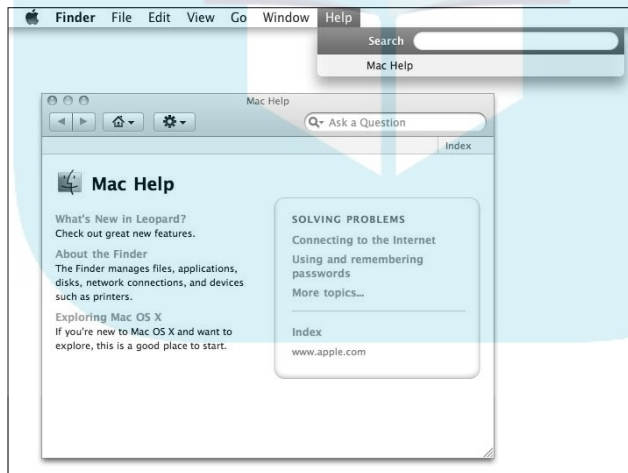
Finder File Edit View Go Window Help

Search

Mac Help

Mac Help

Ask a Question

Index

Mac Help

What's New in Leopard?
Check out great new features.

About the Finder
The Finder manages files, applications, disks, network connections, and devices such as printers.

Exploring Mac OS X
If you're new to Mac OS X and want to explore, this is a good place to start.

SOLVING PROBLEMS

Connecting to the Internet

Using and remembering passwords

More topics...

Index

www.apple.com